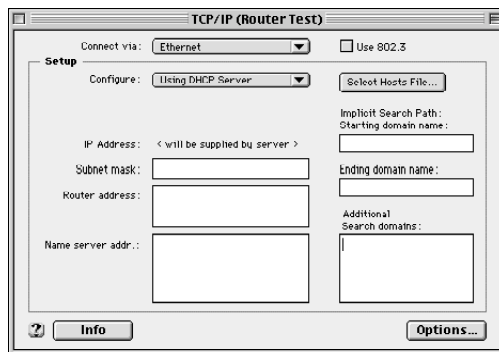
TCP/IP (Router Test)

Connect via: Ethernet

Use 802.3

Setup

Configure: Using DHCP Server

Select Hosts File...

Implicit Search Path:
Starting domain name:

IP Address: < will be supplied by server >

Subnet mask:

Ending domain name:

Router address:

Additional
Search domains:

Name server addr.:

?

Info

Options...